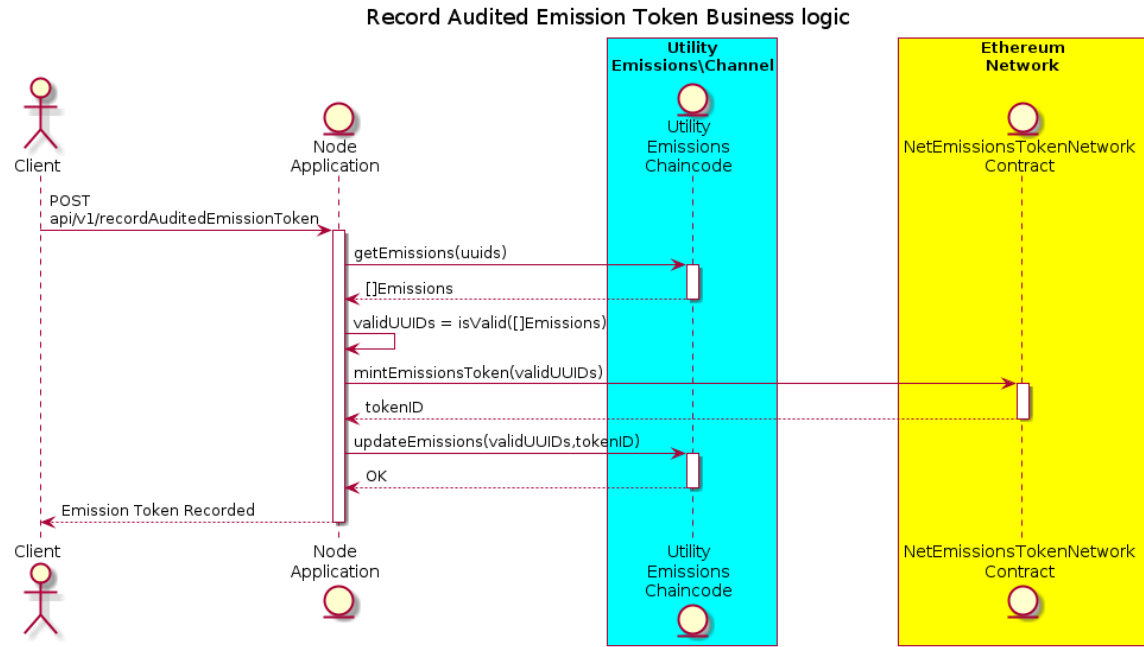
Record Audited Emission Token Business logic

Utility Emissions\Channel

Ethereum Network

Client

Node Application

Utility Emissions Chaincode

NetEmissionsTokenNetwork Contract

POST api/v1/recordAuditedEmissionToken

getEmissions(uuids)

[]Emissions

validUUIDs = isValid([]Emissions)

mintEmissionsToken(validUUIDs)

tokenID

updateEmissions(validUUIDs,tokenID)

OK

Emission Token Recorded

Client

Node Application

Utility Emissions Chaincode

NetEmissionsTokenNetwork Contract